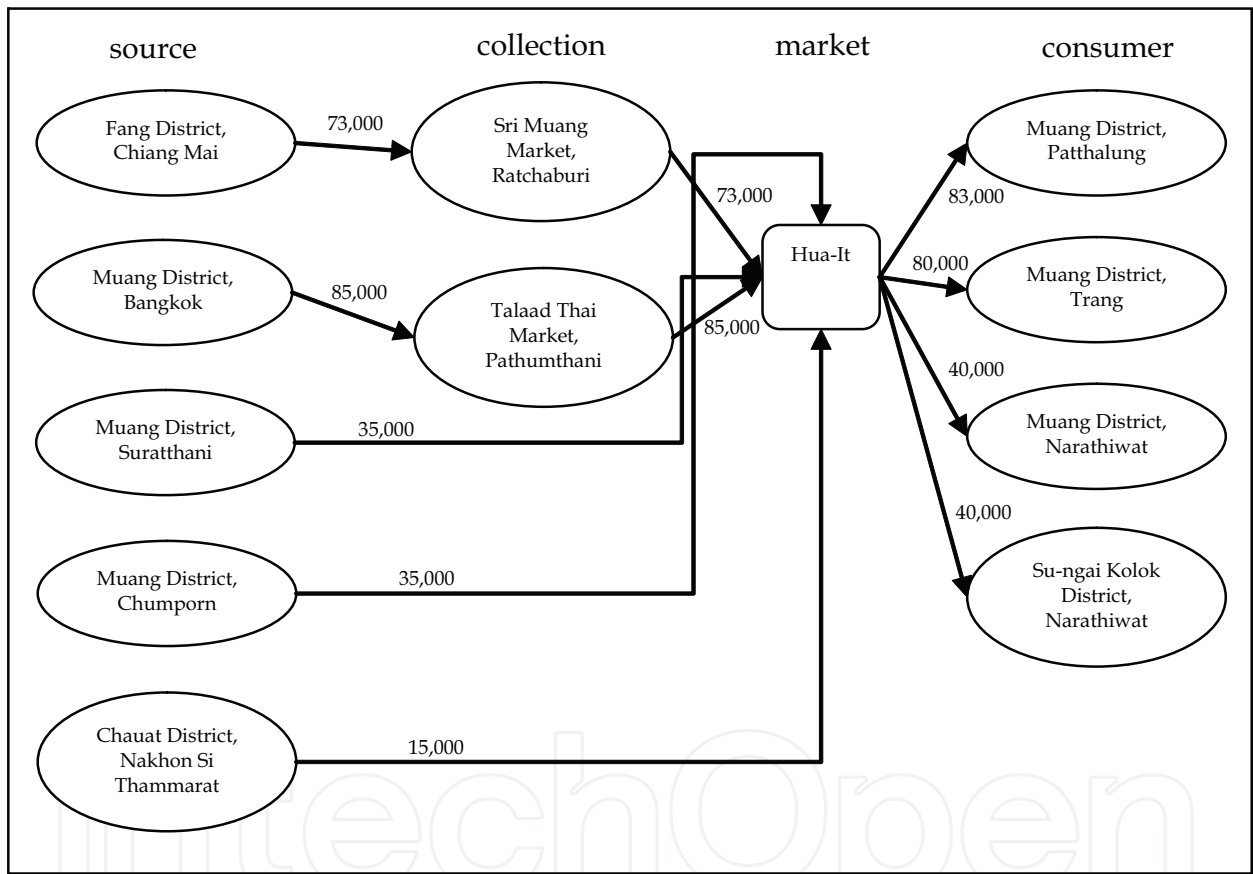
source

collection

market

consumer

Fang District, Chiang Mai

73,000

Sri Muang Market, Ratchaburi

73,000

Muang District, Patthalung

83,000

Muang District, Bangkok

85,000

Talaad Thai Market, Pathumthani

85,000

Hua-It

80,000

Muang District, Trang

40,000

Muang District, Suratthani

35,000

Muang District, Narathiwat

40,000

Muang District, Chumporn

35,000

Su-ngai Kolok District, Narathiwat

Chauat District, Nakhon Si Thammarat

15,000

IntechOpen